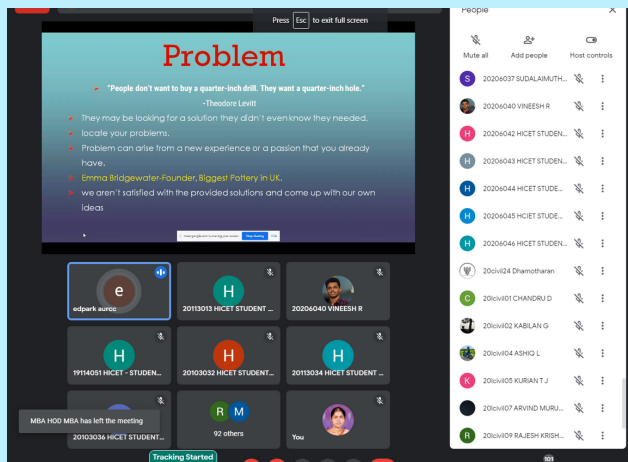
Press Esc to exit full screen

Problem

"People don't want to buy a quarter-inch drill. They want a quarter-inch hole."
-Theodore Levitt

They may be looking for a solution they didn't even know they needed.

locate your problems.

Problem can arise from a new experience or a passion that you already have.

Emma Bridgewater-Founder, Biggest Pottery in UK.

we aren't satisfied with the provided solutions and come up with our own ideas

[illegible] Stop sharing Hide

e
edpark aurcc

H
20113013 HICET STUDENT ...

20206040 VINEESH R

H
19114051 HICET - STUDEN...

H
20103032 HICET STUDENT...

H
20113034 HICET STUDENT...

MBA HOD MBA has left the meeting

20103036 HICET STUDENT...

R M
92 others

You

Tracking Started

People

Mute all
Add people
Host controls

S 20206037 SUDALAIMUTH...
20206040 VINEESH R
H 20206042 HICET STUDEN...
H 20206043 HICET STUDEN...
H 20206044 HICET STUDE...
H 20206045 HCIET STUDE...
H 20206046 HICET STUDEN...
20civil24 Dhamotharan
C 20lcivil01 CHANDRU D
20lcivil02 KABILAN G
20lcivil04 ASHIQ L
K 20lcivil05 KURIAN T J
20lcivil07 ARVIND MURU...
R 20lcivil09 RAJESH KRISH...

101